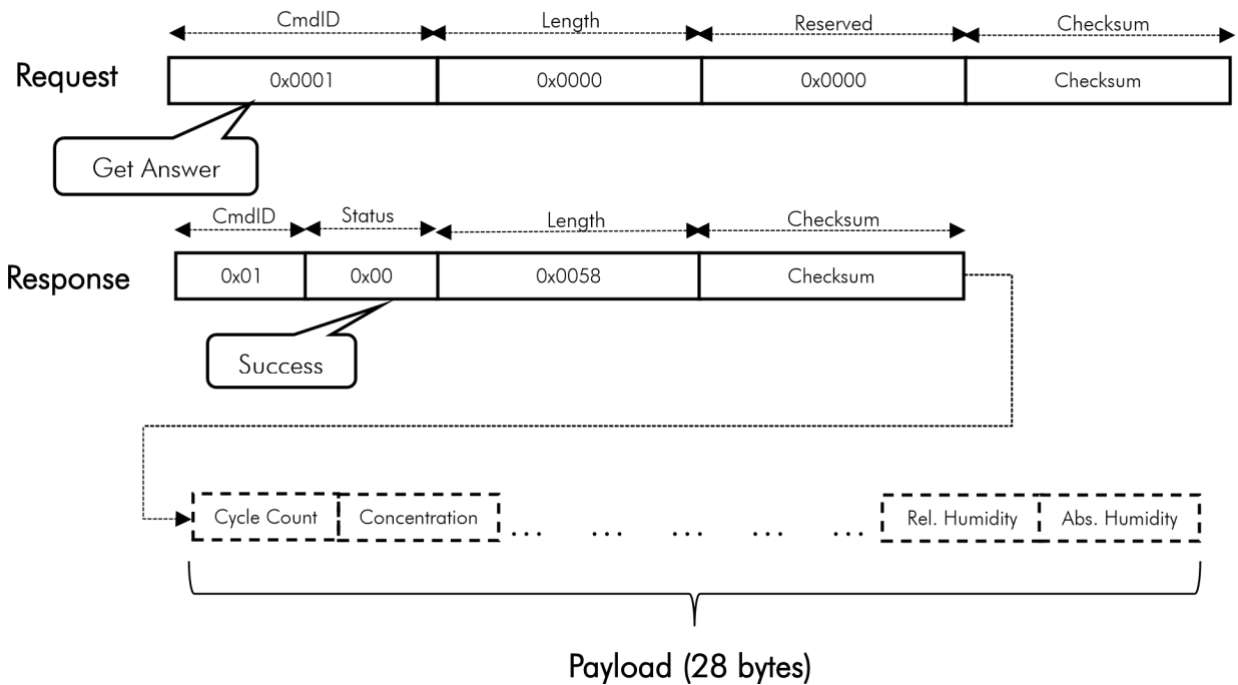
CmdID
Length
Reserved
Checksum

Request
0x0001
0x0000
0x0000
Checksum

Get Answer

CmdID
Status
Length
Checksum

Response
0x01
0x00
0x0058
Checksum

Success

Cycle Count
Concentration
. . . . . . . . . . . . . . .
Rel. Humidity
Abs. Humidity

Payload (28 bytes)